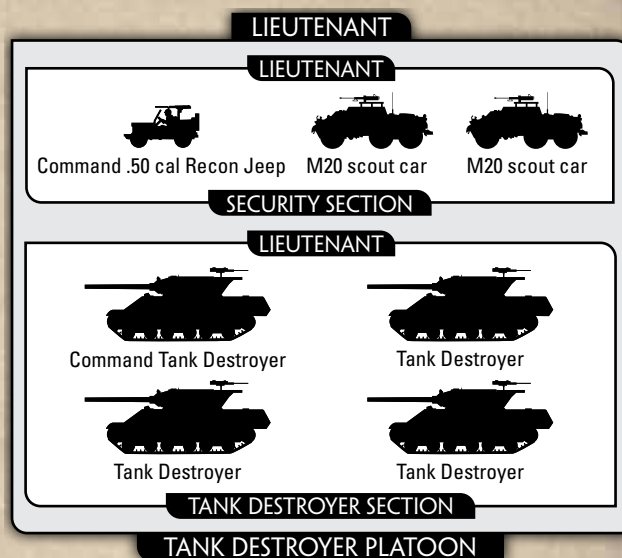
LIEUTENANT

LIEUTENANT

Command .50 cal Recon Jeep

M20 scout car

M20 scout car

SECURITY SECTION

LIEUTENANT

Command Tank Destroyer

Tank Destroyer

Tank Destroyer

Tank Destroyer

TANK DESTROYER SECTION

TANK DESTROYER PLATOON